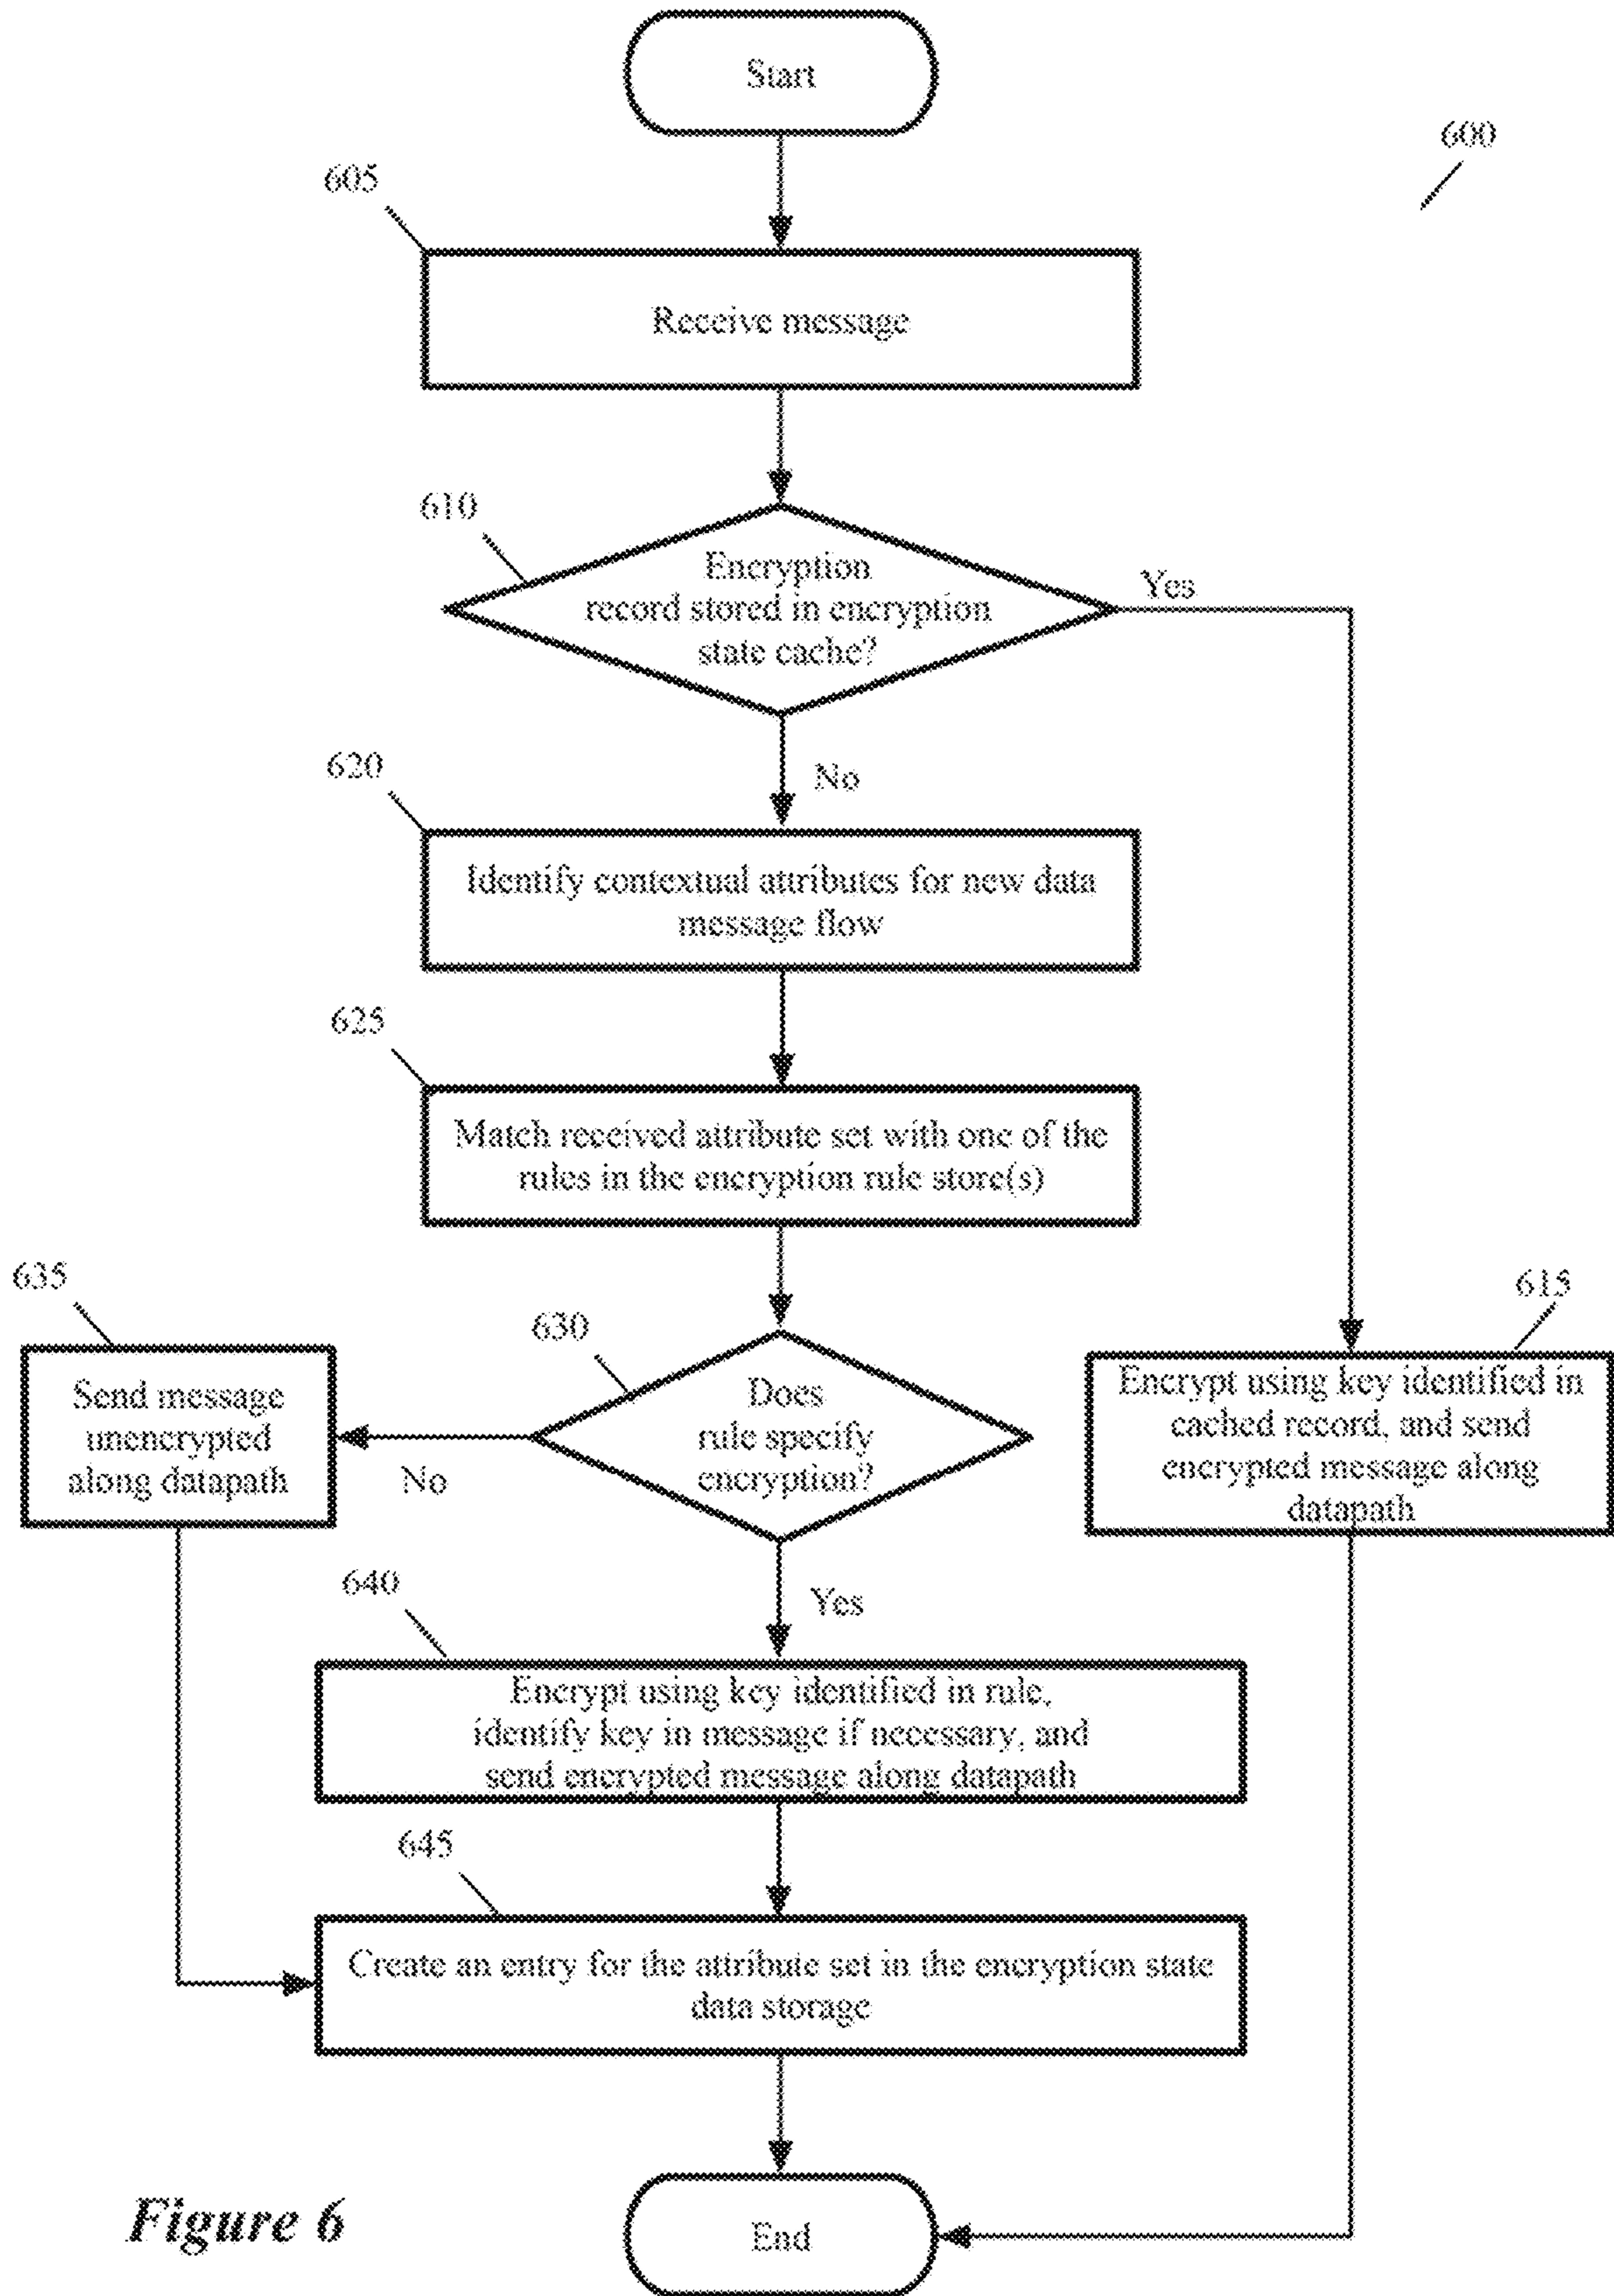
Start

600

605

Receive message

610

Encryption record stored in encryption state cache?

Yes

No

620

Identify contextual attributes for new data message flow

625

Match received attribute set with one of the rules in the encryption rule store(s)

635

630

615

Send message unencrypted along datapath

Does rule specify encryption?

No

Encrypt using key identified in cached record, and send encrypted message along datapath

640

Yes

Encrypt using key identified in rule, identify key in message if necessary, and send encrypted message along datapath

645

Create an entry for the attribute set in the encryption state data storage

Figure 6

End